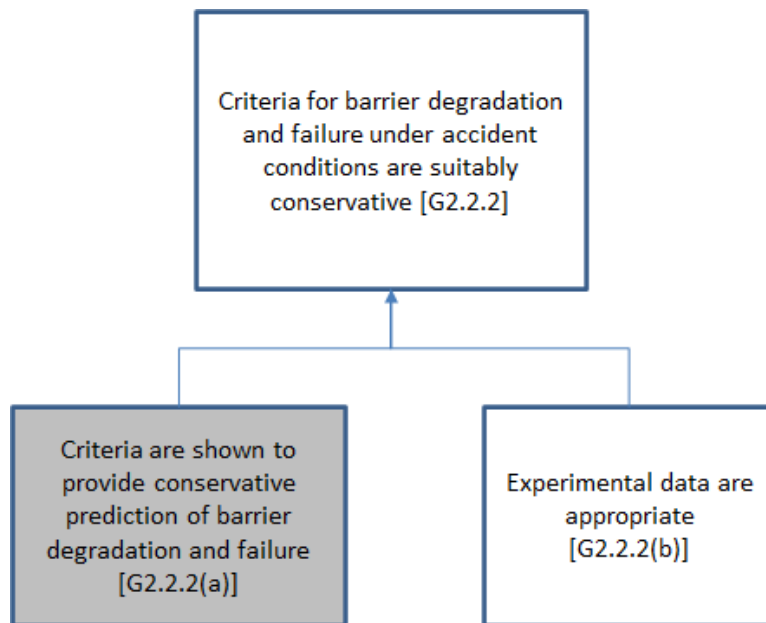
Criteria for barrier degradation and failure under accident conditions are suitably conservative [G2.2.2]

Criteria are shown to provide conservative prediction of barrier degradation and failure [G2.2.2(a)]

Experimental data are appropriate [G2.2.2(b)]